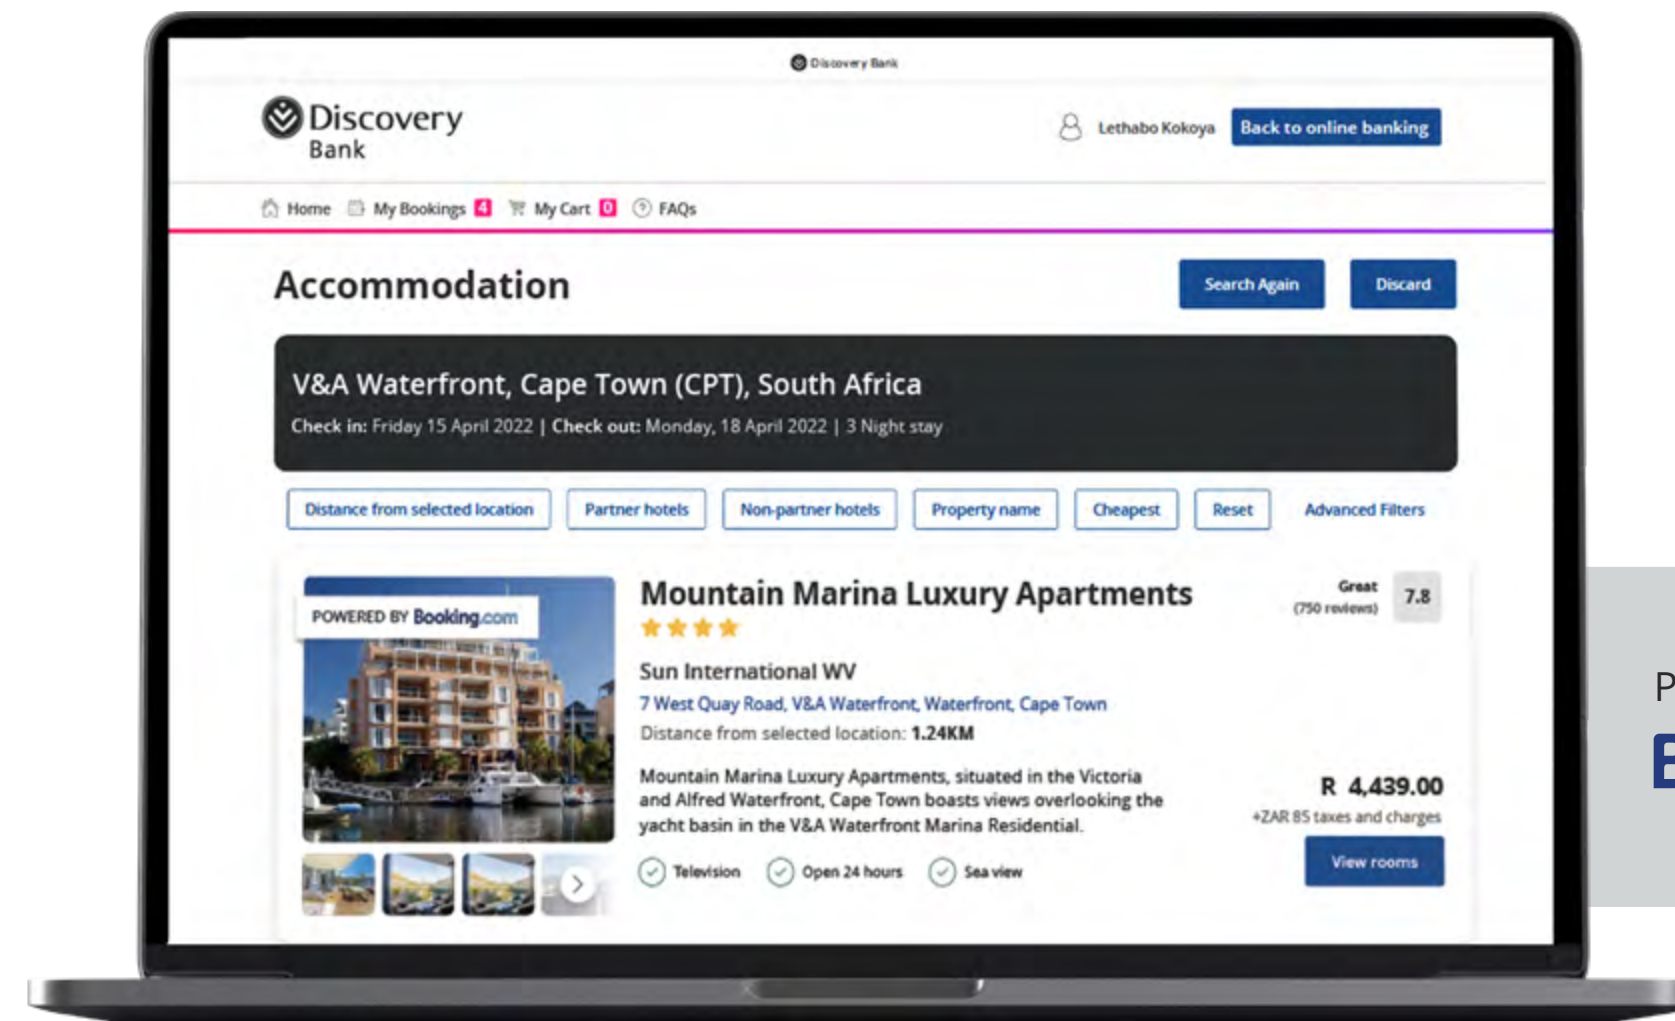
Discovery Bank

Discovery Bank

Lethabo Kokoya Back to online banking

Home My Bookings 4 My Cart 0 FAQs

Accommodation

Search Again Discard

V&A Waterfront, Cape Town (CPT), South Africa

Check in: Friday 15 April 2022 | Check out: Monday, 18 April 2022 | 3 Night stay

Distance from selected location Partner hotels Non-partner hotels Property name Cheapest Reset Advanced Filters

POWERED BY Booking.com

Mountain Marina Luxury Apartments

Great (750 reviews) 7.8

Sun International WV

7 West Quay Road, V&A Waterfront, Waterfront, Cape Town

Distance from selected location: 1.24KM

Mountain Marina Luxury Apartments, situated in the Victoria and Alfred Waterfront, Cape Town boasts views overlooking the yacht basin in the V&A Waterfront Marina Residential.

R 4,439.00

+ZAR 85 taxes and charges

View rooms

Television Open 24 hours Sea view

P

E